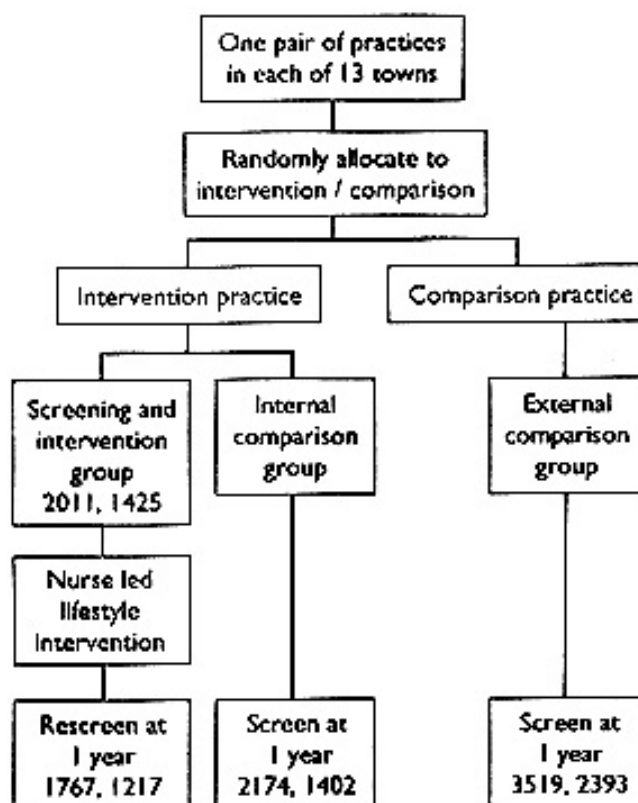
One pair of practices in each of 13 towns

Randomly allocate to intervention / comparison

Intervention practice

Comparison practice

Screening and intervention group 2011, 1425

Internal comparison group

External comparison group

Nurse led lifestyle intervention

Rescreen at 1 year 1767, 1217

Screen at 1 year 2174, 1402

Screen at 1 year 3519, 2393